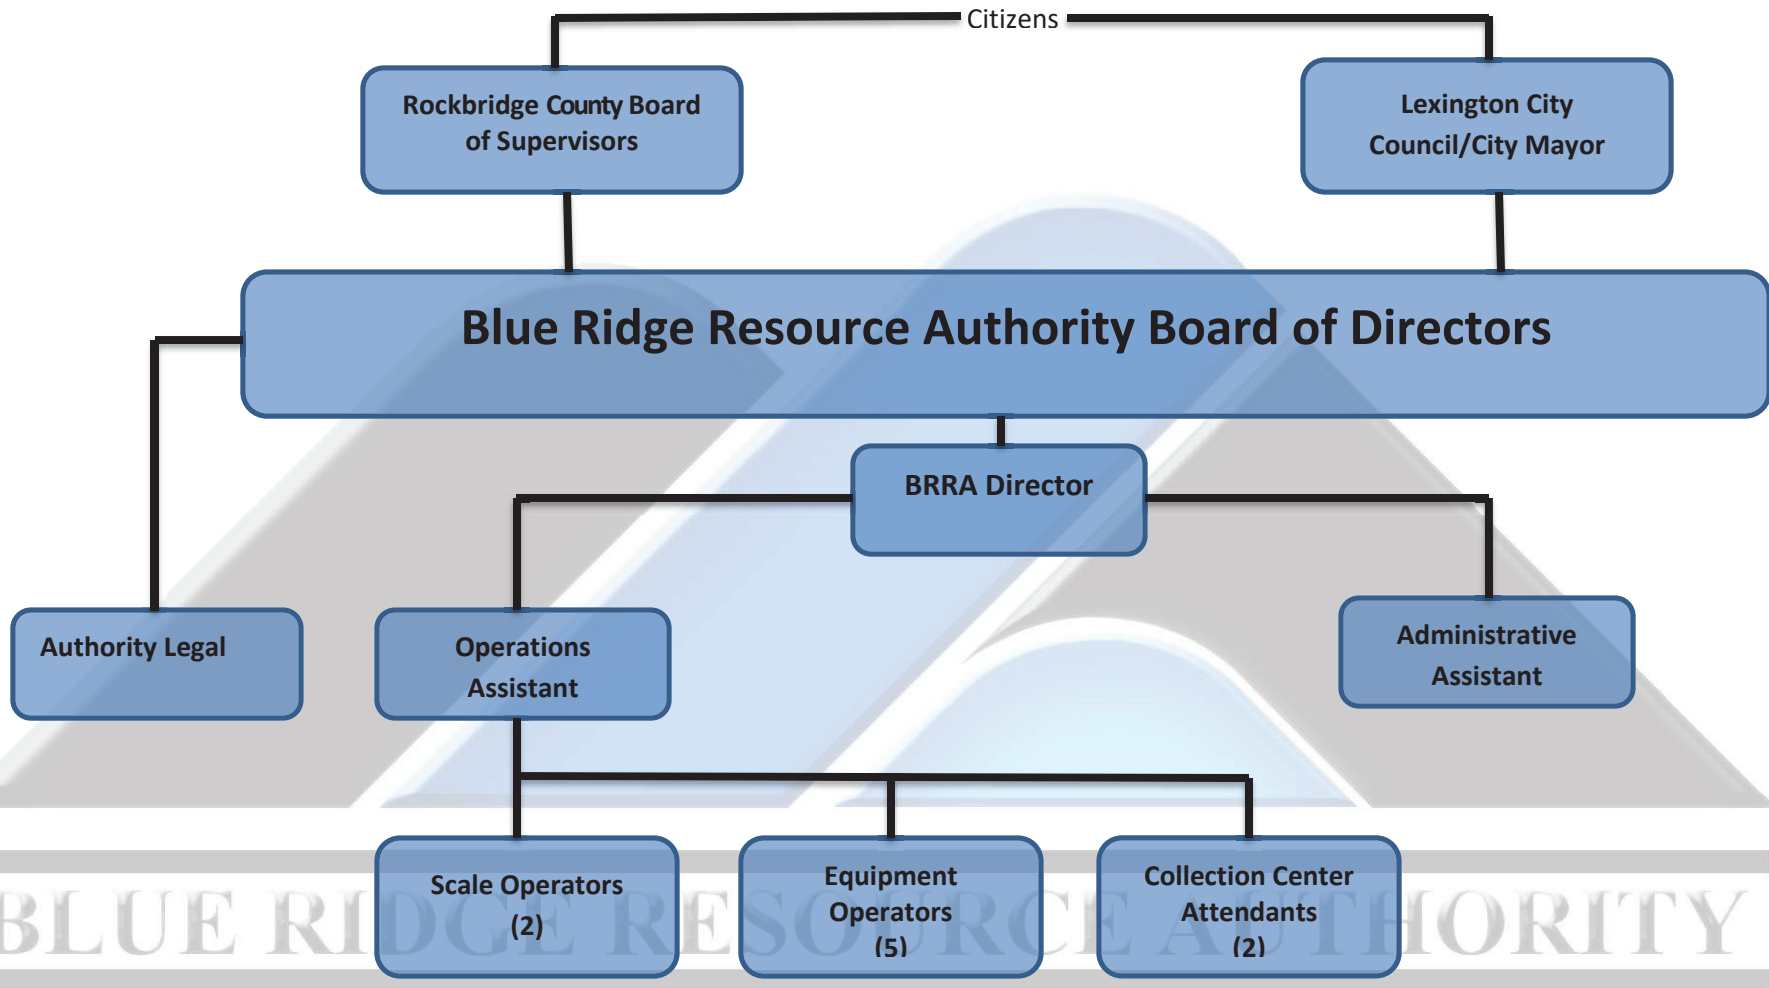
Citizens

Rockbridge County Board of Supervisors

Lexington City Council/City Mayor

Blue Ridge Resource Authority Board of Directors

BRRA Director

Authority Legal

Operations Assistant

Administrative Assistant

Scale Operators (2)

Equipment Operators (5)

Collection Center Attendants (2)

BLUE RIDGE RESOURCE AUTHORITY